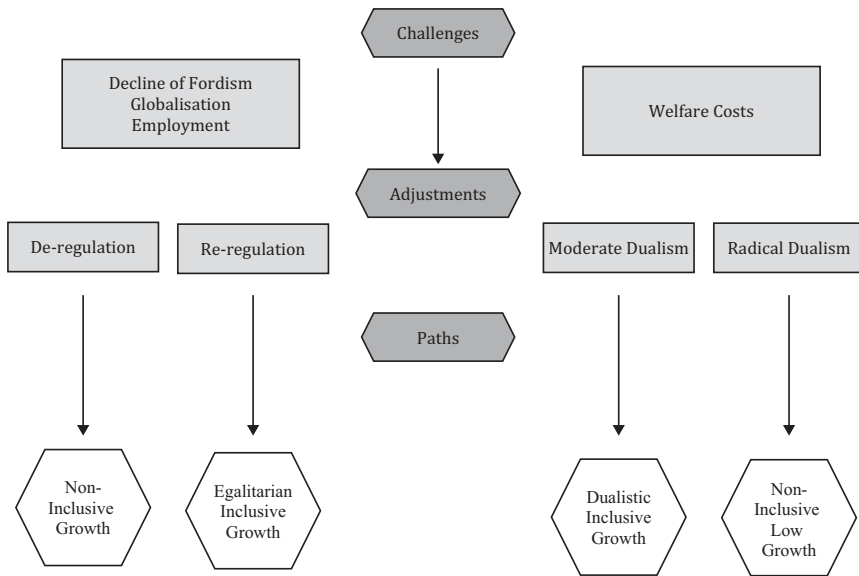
Challenges

Decline of Fordism
Globalisation
Employment

Welfare Costs

Adjustments

De-regulation

Re-regulation

Moderate Dualism

Radical Dualism

Paths

Non-Inclusive Growth

Egalitarian Inclusive Growth

Dualistic Inclusive Growth

Non-Inclusive Low Growth